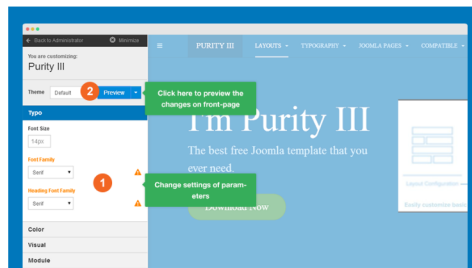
Back to Administrator
Minimize
You are customizing:
Purity III
Theme Default
2 Preview
Click here to preview the changes on front-page
Typo
Font Size
14px
Font Family
Serif
Heading Font Family
Serif
1
Change settings of parameters
Color
Visual
Module
PURITY III
LAYOUTS
TYPOGRAPHY
JOOMLA PAGES
COMPATIBLE
I'm Purity III
The best free Joomla template that you ever need.
Download Now
Layout Configuration
Easily customize layo